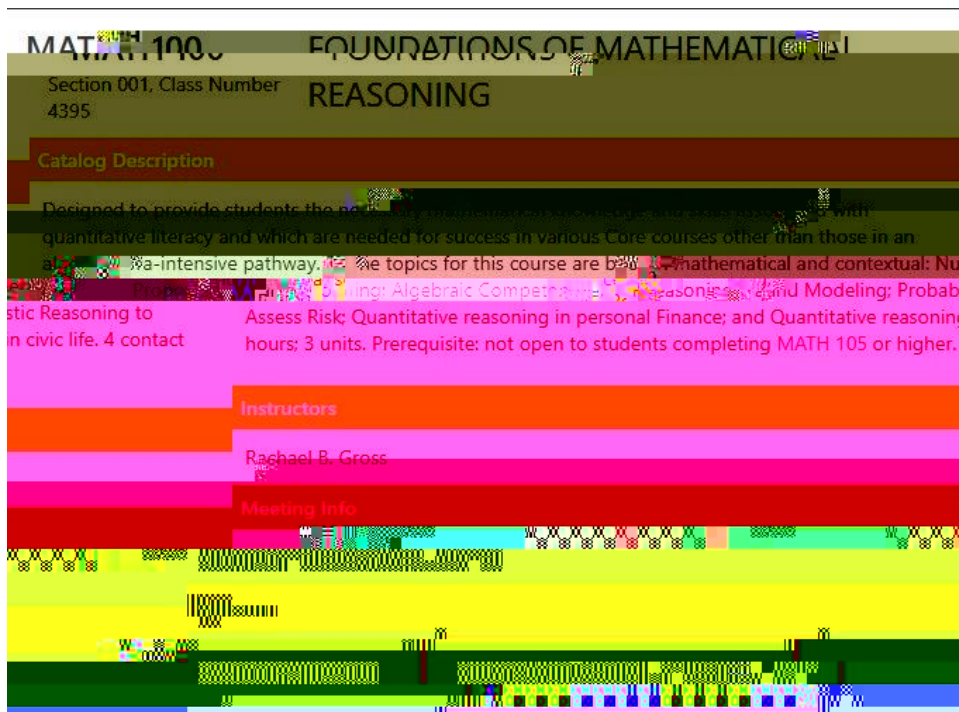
MAT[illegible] 100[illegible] FOUNDATIONS OF MATHEMATICAL REASONING

Section 001, Class Number 4395

Catalog Description

Designed to provide students the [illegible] with quantitative literacy and which are needed for success in various Core courses other than those in an a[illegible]a-intensive pathway. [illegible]e topics for this course are b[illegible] mathematical and contextual: Nu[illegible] Prop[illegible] Algebraic Compet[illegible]easoning and Modeling; Probab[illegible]stic Reasoning to Assess Risk; Quantitative reasoning in personal Finance; and Quantitative reasoning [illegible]n civic life. 4 contact hours; 3 units. Prerequisite: not open to students completing MATH 105 or higher.

Instructors

Rachael B. Gross

Meeting Info

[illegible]